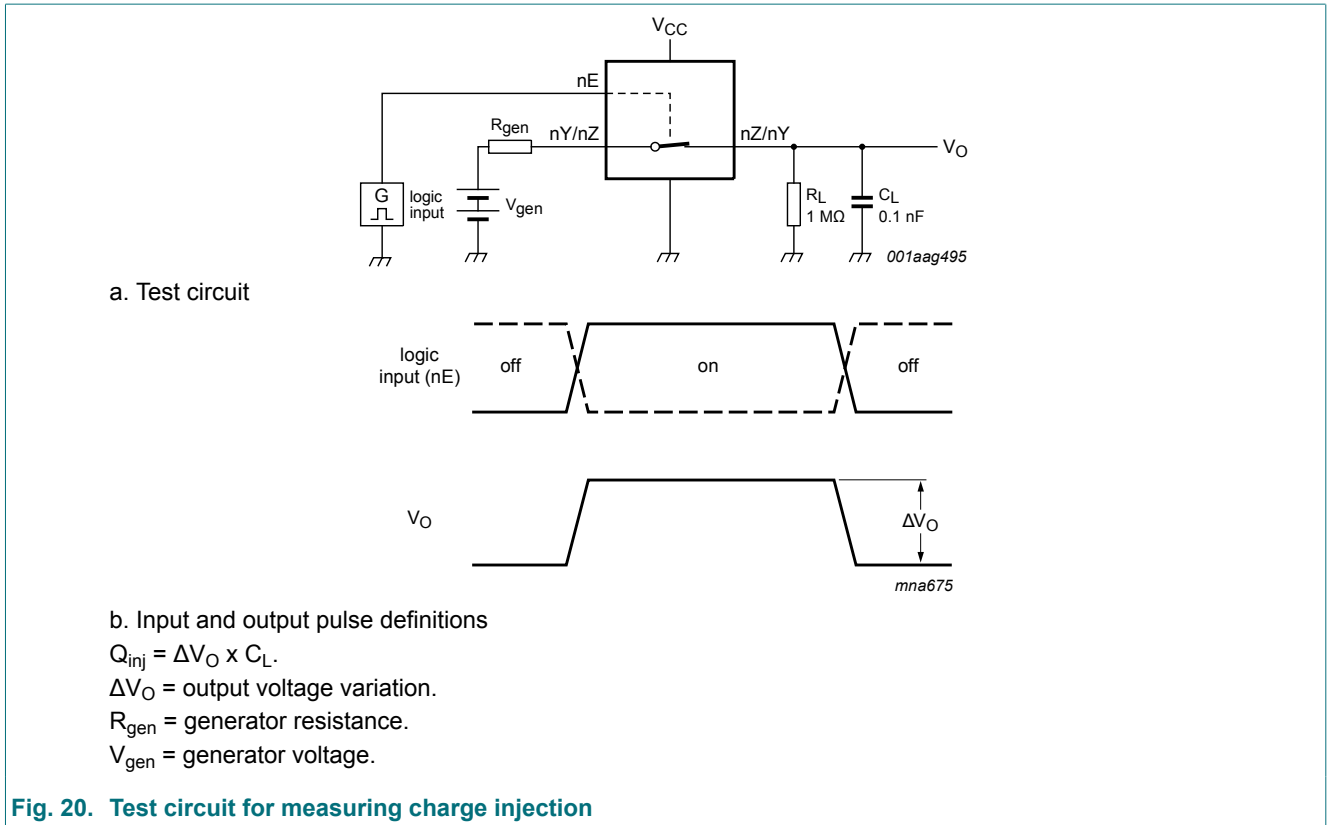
$V_{CC}$

nE

$R_{gen}$

nY/nZ

nZ/nY

$V_O$

G

logic input

$V_{gen}$

$R_L$ 1 MΩ

$C_L$ 0.1 nF

001aag495

a. Test circuit

logic input (nE)

off

on

off

$V_O$

$\Delta V_O$

mna675

b. Input and output pulse definitions

$Q_{inj} = \Delta V_O \times C_L$.

$\Delta V_O$ = output voltage variation.

$R_{gen}$ = generator resistance.

$V_{gen}$ = generator voltage.

Fig. 20. Test circuit for measuring charge injection